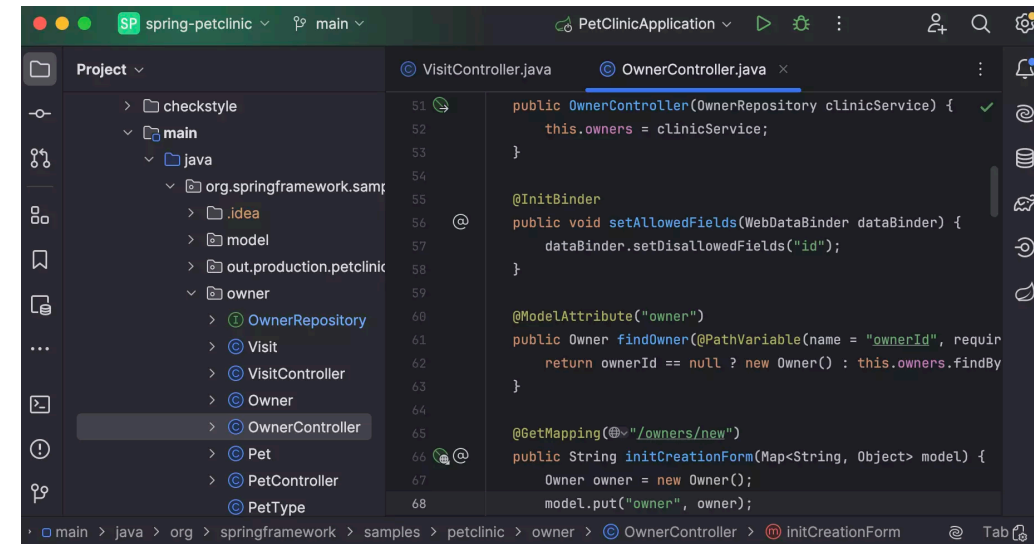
SP spring-petclinic main PetClinicApplication

Project

VisitController.java OwnerController.java

checkstyle
main
java
org.springframework.samp
.idea
model
out.production.petclinic
owner
OwnerRepository
Visit
VisitController
Owner
OwnerController
Pet
PetController
PetType

51 public OwnerController(OwnerRepository clinicService) {
52 this.owners = clinicService;
53 }
54
55 @InitBinder
56 public void setAllowedFields(WebDataBinder dataBinder) {
57 dataBinder.setDisallowedFields("id");
58 }
59
60 @ModelAttribute("owner")
61 public Owner findOwner(@PathVariable(name = "ownerId", requir
62 return ownerId == null ? new Owner() : this.owners.findBy
63 }
64
65 @GetMapping("/owners/new")
66 public String initCreationForm(Map<String, Object> model) {
67 Owner owner = new Owner();
68 model.put("owner", owner);

main > java > org > springframework > samples > petclinic > owner > OwnerController > initCreationForm Tab